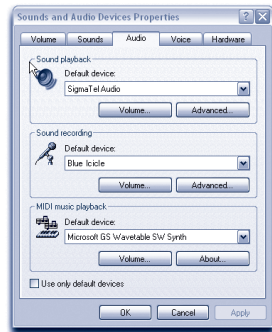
Sounds and Audio Devices Properties

Volume | Sounds | Audio | Voice | Hardware

Sound playback
Default device:
SigmaTel Audio
Volume... | Advanced...

Sound recording
Default device:
Blue Icicle
Volume... | Advanced...

MIDI music playback
Default device:
Microsoft GS Wavetable SW Synth
Volume... | About...

Use only default devices

OK | Cancel | Apply